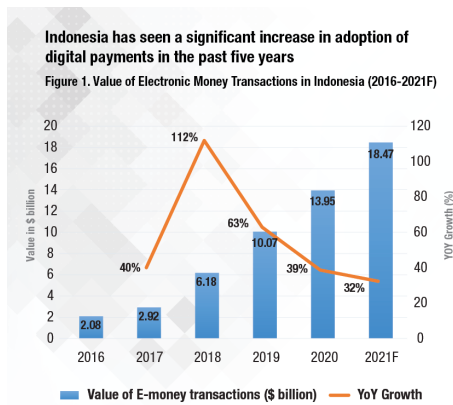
Indonesia has seen a significant increase in adoption of digital payments in the past five years

Figure 1. Value of Electronic Money Transactions in Indonesia (2016-2021F)

| | 2016 | 2017 | 2018 | 2019 | 2020 | 2021F |
|---|---|---|---|---|---|---|
| Value of E-money transactions ($ billion) | 2.08 | 2.92 | 6.18 | 10.07 | 13.95 | 18.47 |
| YoY Growth | | 40% | 112% | 63% | 39% | 32% |

Value in $ billion: 0, 2, 4, 6, 8, 10, 12, 14, 16, 18, 20

YoY Growth (%): 0, 20, 40, 60, 80, 100, 120

Value of E-money transactions ($ billion)
YoY Growth